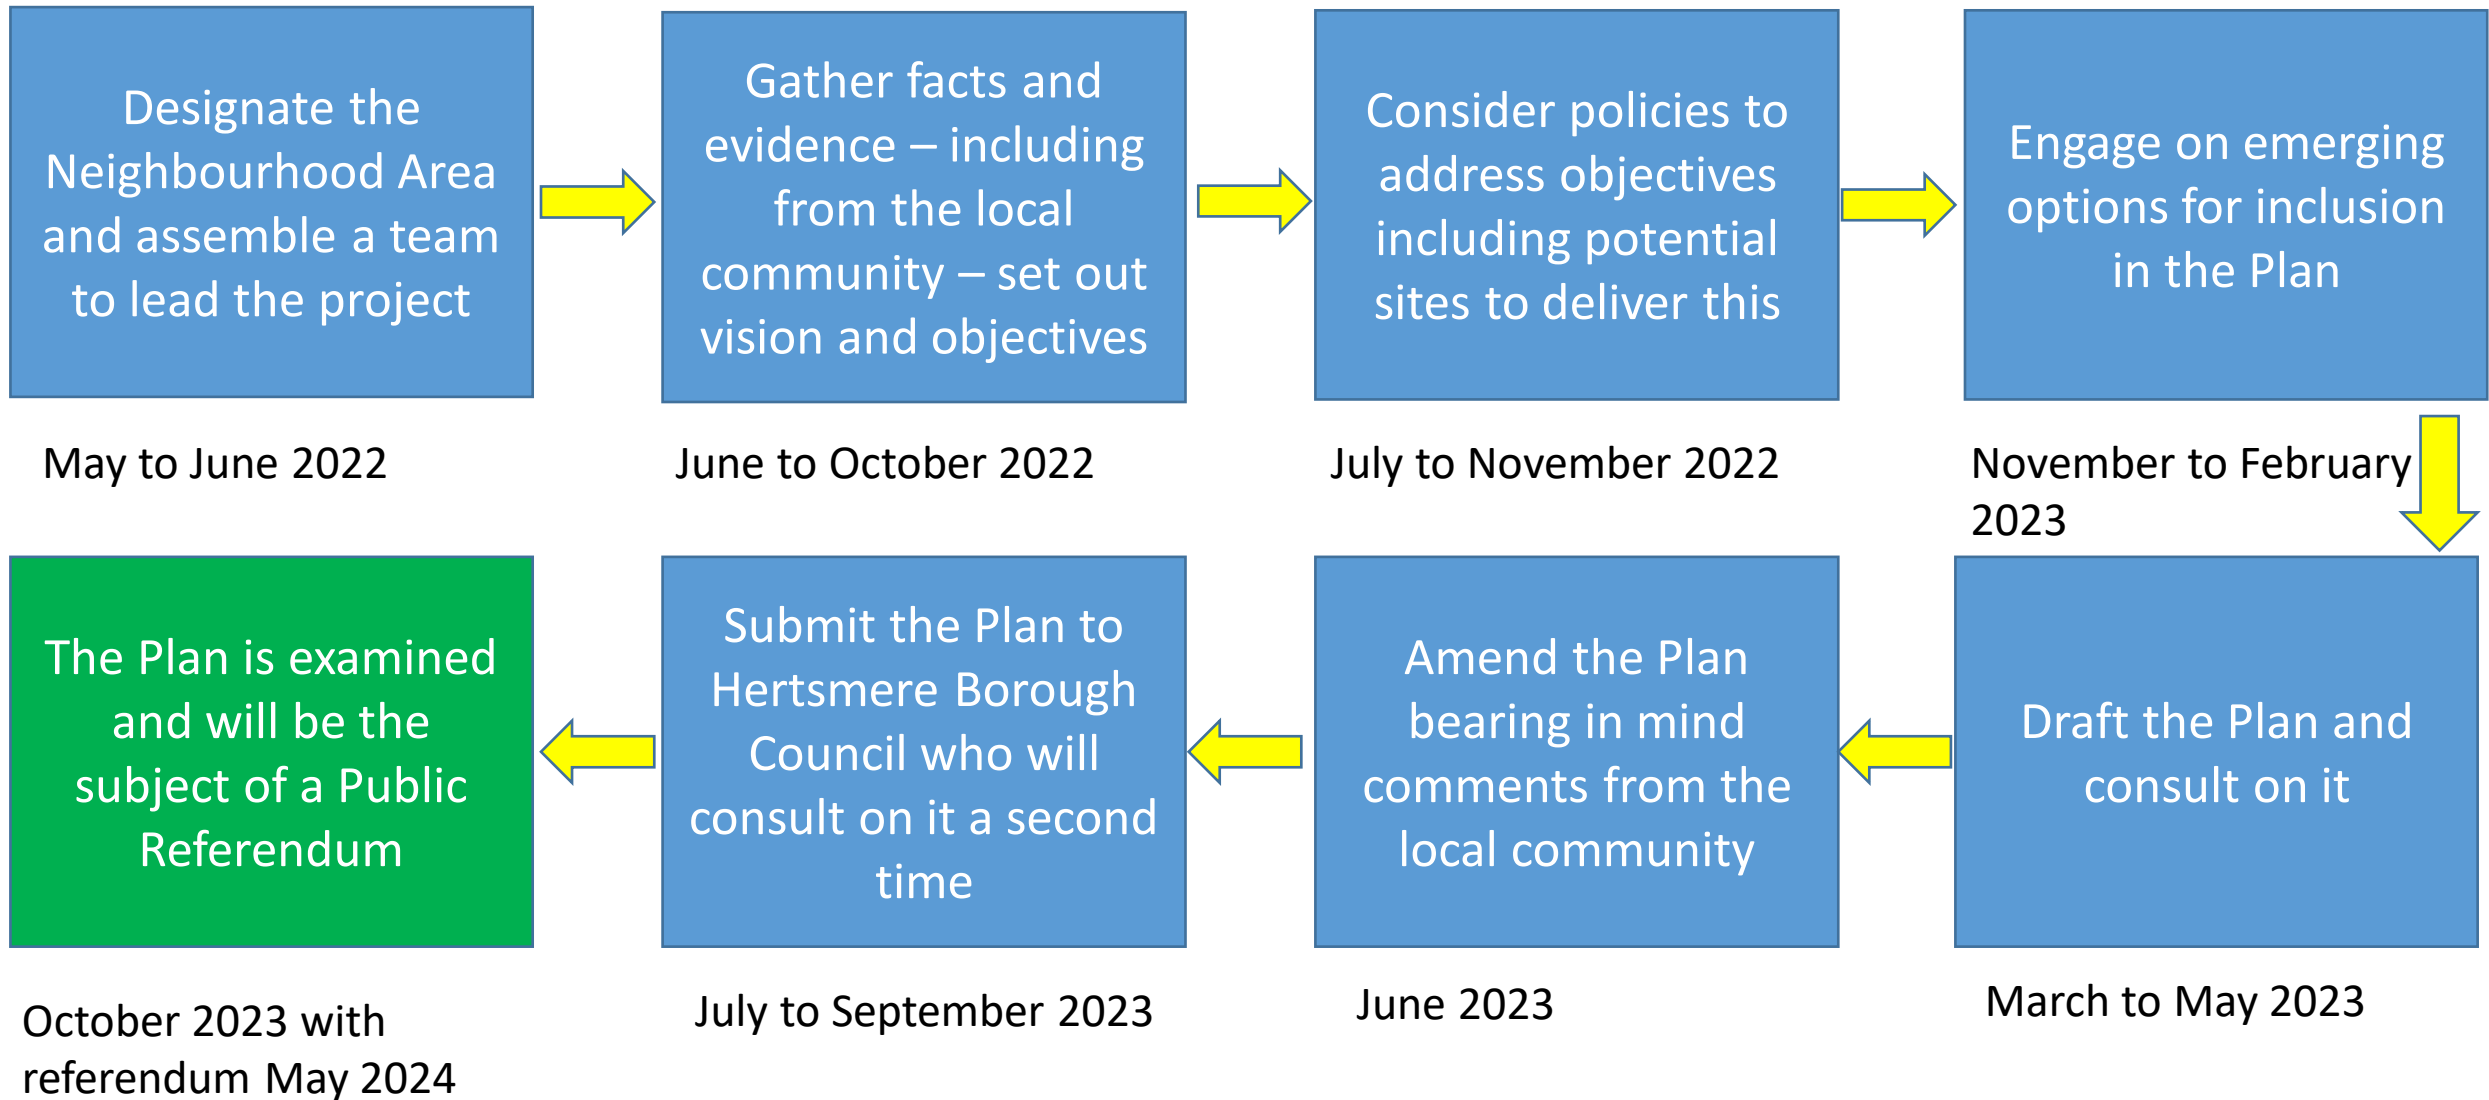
Designate the Neighbourhood Area and assemble a team to lead the project

May to June 2022

Gather facts and evidence – including from the local community – set out vision and objectives

June to October 2022

Consider policies to address objectives including potential sites to deliver this

July to November 2022

Engage on emerging options for inclusion in the Plan

November to February 2023

Draft the Plan and consult on it

March to May 2023

Amend the Plan bearing in mind comments from the local community

June 2023

Submit the Plan to Hertsmere Borough Council who will consult on it a second time

July to September 2023

The Plan is examined and will be the subject of a Public Referendum

October 2023 with referendum May 2024